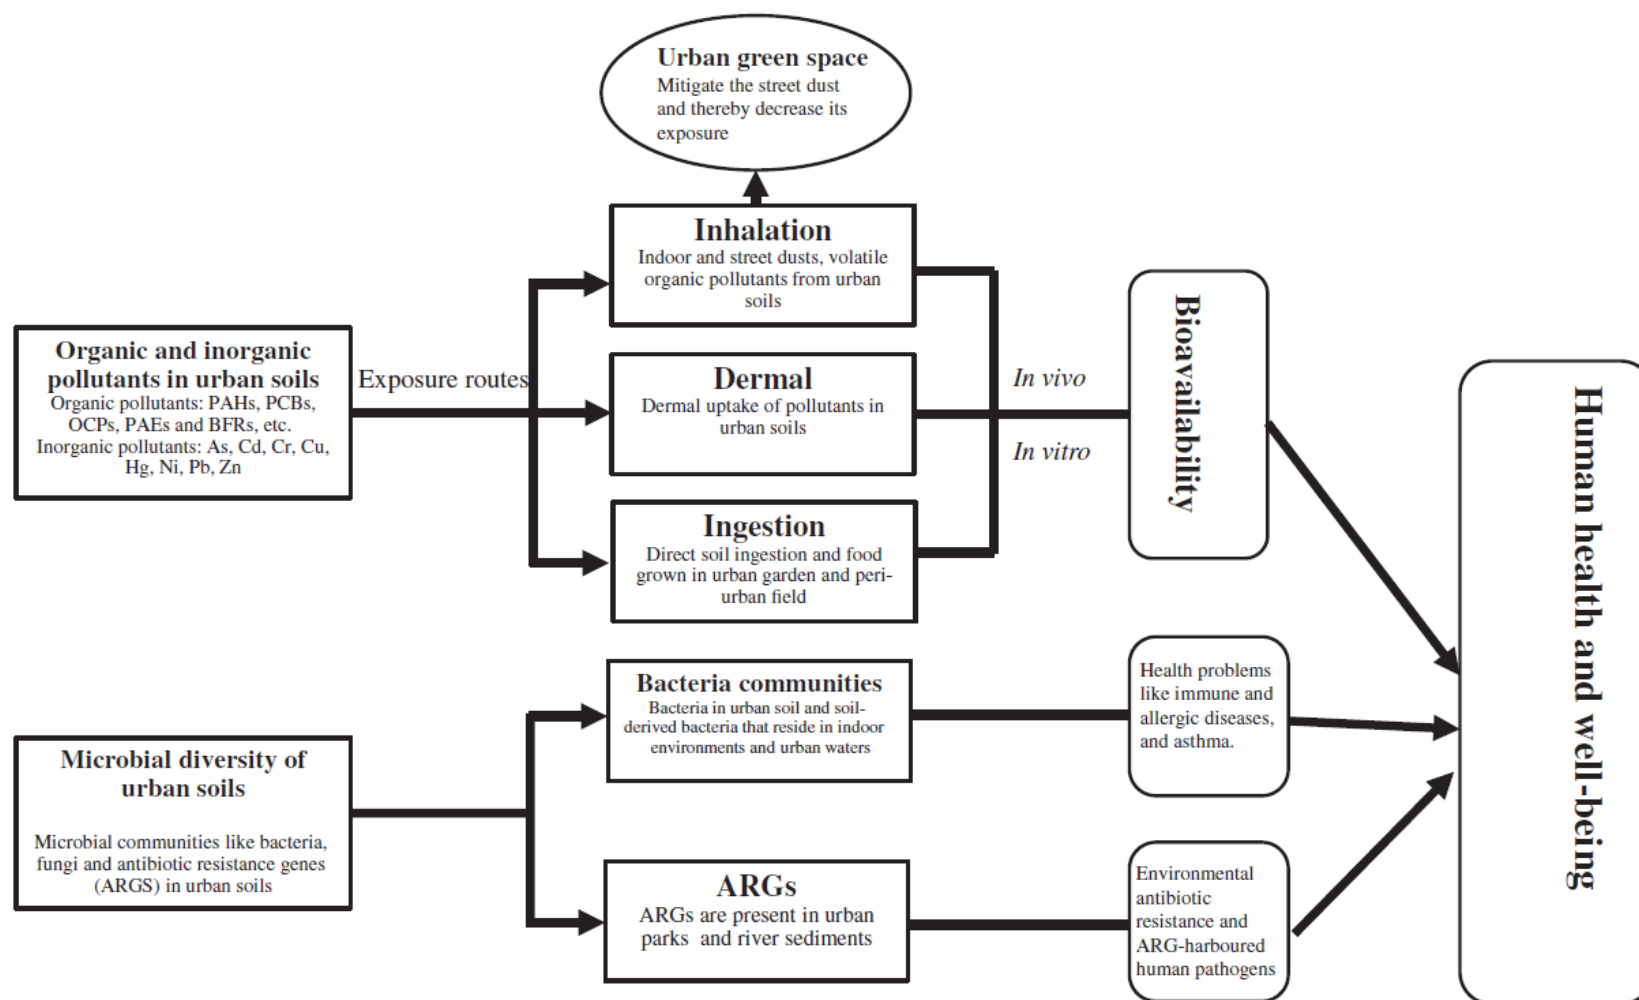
Urban green space
Mitigate the street dust and thereby decrease its exposure

Organic and inorganic pollutants in urban soils
Organic pollutants: PAHs, PCBs, OCPs, PAEs and BFRs, etc.
Inorganic pollutants: As, Cd, Cr, Cu, Hg, Ni, Pb, Zn

Exposure routes

Inhalation
Indoor and street dusts, volatile organic pollutants from urban soils

Dermal
Dermal uptake of pollutants in urban soils

Ingestion
Direct soil ingestion and food grown in urban garden and peri-urban field

In vivo

In vitro

Bioavailability

Human health and well-being

Microbial diversity of urban soils

Microbial communities like bacteria, fungi and antibiotic resistance genes (ARGS) in urban soils

Bacteria communities
Bacteria in urban soil and soil-derived bacteria that reside in indoor environments and urban waters

Health problems like immune and allergic diseases, and asthma.

ARGs
ARGs are present in urban parks and river sediments

Environmental antibiotic resistance and ARG-harboured human pathogens